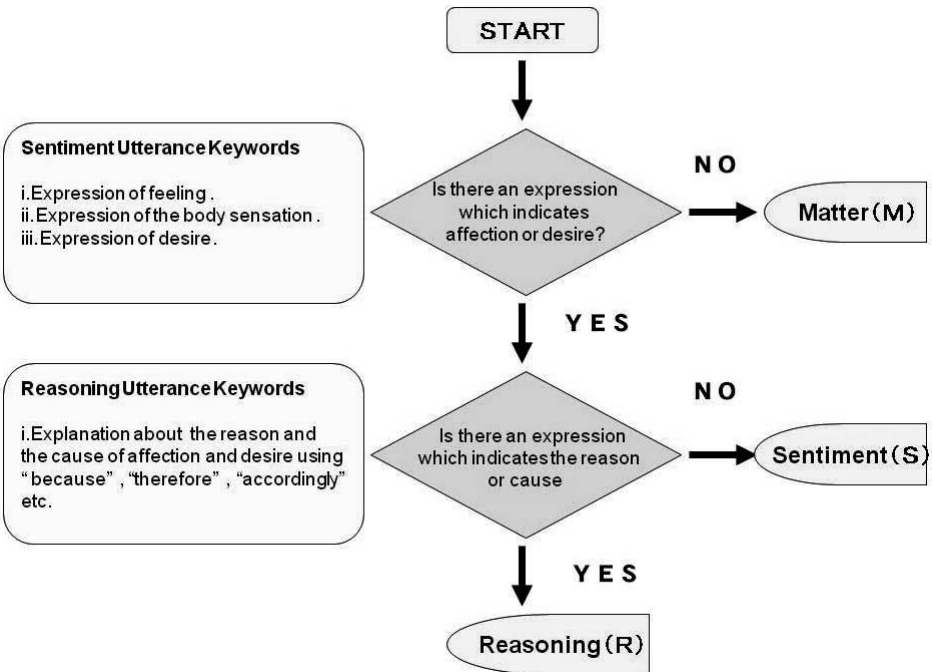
START

Sentiment Utterance Keywords

i.Expression of feeling .
ii. Expression of the body sensation .
iii. Expression of desire.

Is there an expression which indicates affection or desire?

NO

Matter（M）

YES

Reasoning Utterance Keywords

i.Explanation about the reason and the cause of affection and desire using "because" , "therefore" , "accordingly" etc.

Is there an expression which indicates the reason or cause

NO

Sentiment（S）

YES

Reasoning（R）